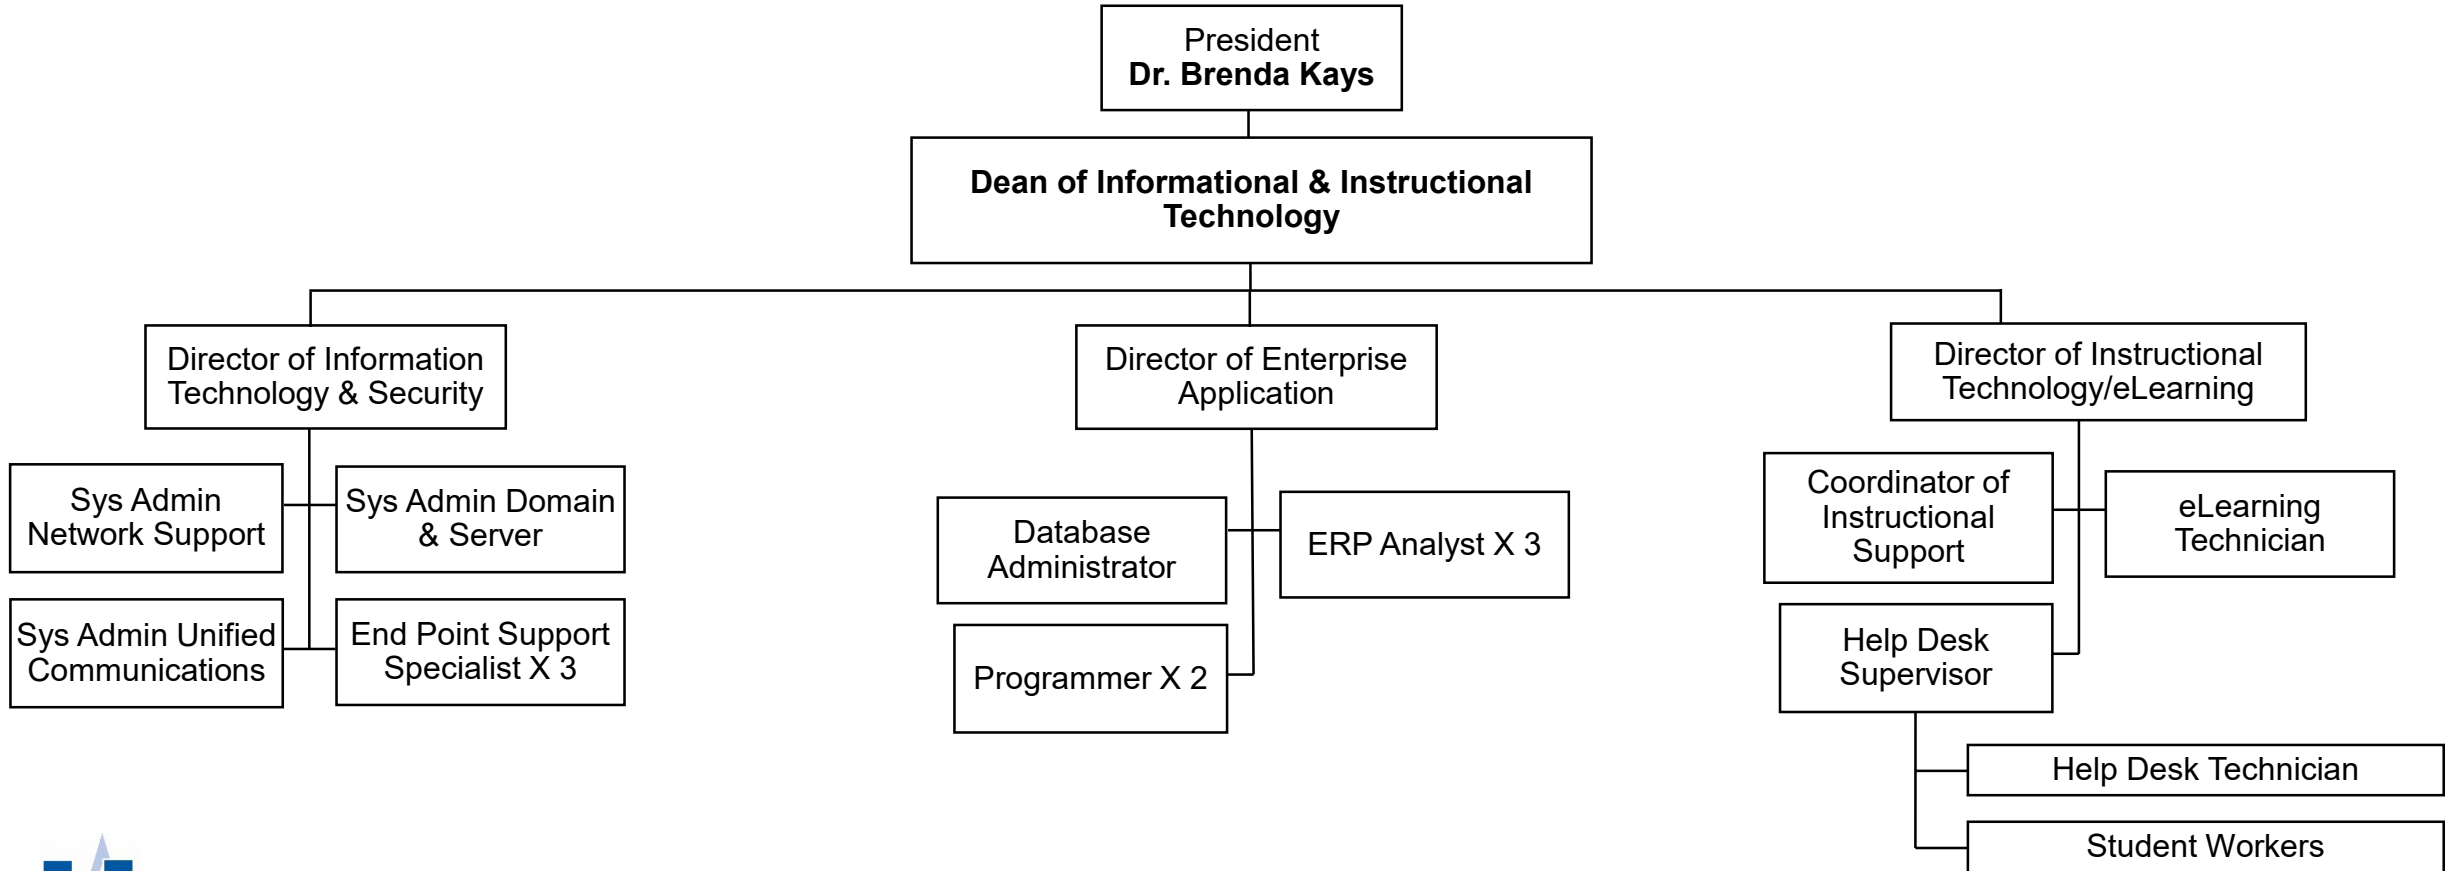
President
**Dr. Brenda Kays**

**Dean of Informational & Instructional Technology**

Director of Information Technology & Security

Sys Admin Network Support

Sys Admin Domain & Server

Sys Admin Unified Communications

End Point Support Specialist X 3

Director of Enterprise Application

Database Administrator

ERP Analyst X 3

Programmer X 2

Director of Instructional Technology/eLearning

Coordinator of Instructional Support

eLearning Technician

Help Desk Supervisor

Help Desk Technician

Student Workers